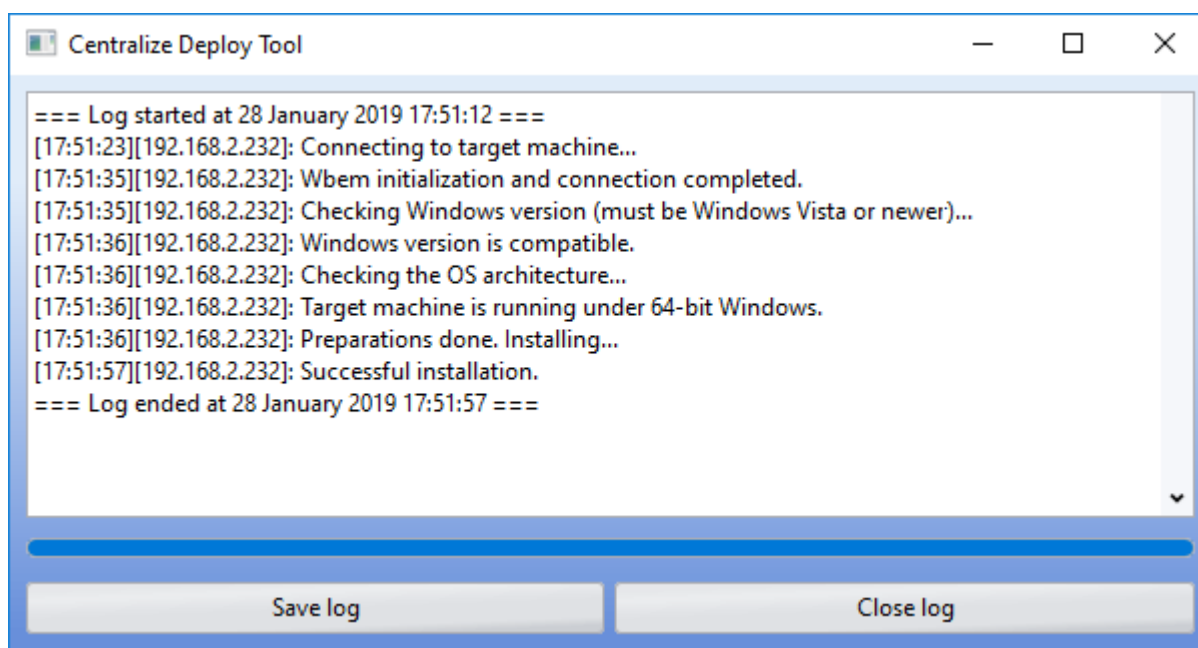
Centralize Deploy Tool

=== Log started at 28 January 2019 17:51:12 ===
[17:51:23][192.168.2.232]: Connecting to target machine...
[17:51:35][192.168.2.232]: Wbem initialization and connection completed.
[17:51:35][192.168.2.232]: Checking Windows version (must be Windows Vista or newer)...
[17:51:36][192.168.2.232]: Windows version is compatible.
[17:51:36][192.168.2.232]: Checking the OS architecture...
[17:51:36][192.168.2.232]: Target machine is running under 64-bit Windows.
[17:51:36][192.168.2.232]: Preparations done. Installing...
[17:51:57][192.168.2.232]: Successful installation.
=== Log ended at 28 January 2019 17:51:57 ===

Save log

Close log